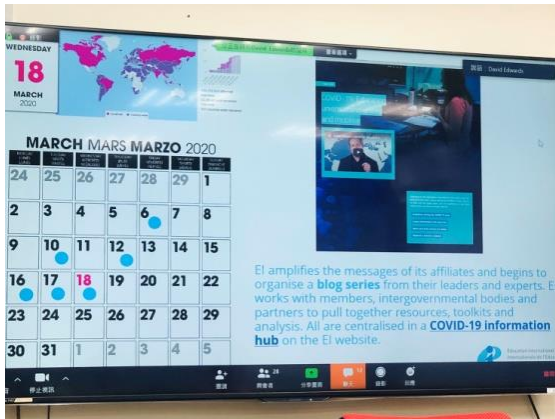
WEDNESDAY

18

MARCH 2020

MARCH MARS MARZO 2020

| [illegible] | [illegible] | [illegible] | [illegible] | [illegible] | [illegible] | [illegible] |
|---|---|---|---|---|---|---|
| 24 | 25 | 26 | 27 | 28 | 29 | 1 |
| 2 | 3 | 4 | 5 | 6 | 7 | 8 |
| 9 | 10 | 11 | 12 | 13 | 14 | 15 |
| 16 | 17 | 18 | 19 | 20 | 21 | 22 |
| 23 | 24 | 25 | 26 | 27 | 28 | 29 |
| 30 | 31 | 1 | 2 | 3 | 4 | 5 |

David Edwards

COVID-19

EI amplifies the messages of its affiliates and begins to organise a blog series from their leaders and experts. EI works with members, intergovernmental bodies and partners to pull together resources, toolkits and analysis. All are centralised in a COVID-19 information hub on the EI website.

Education International

停止視訊